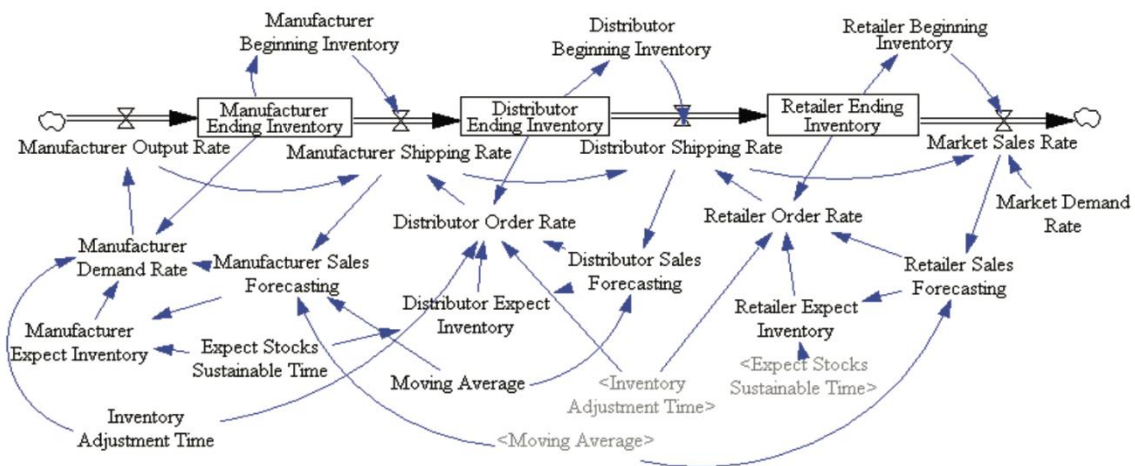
Manufacturer Beginning Inventory

Distributor Beginning Inventory

Retailer Beginning Inventory

Manufacturer Ending Inventory

Distributor Ending Inventory

Retailer Ending Inventory

Manufacturer Output Rate

Manufacturer Shipping Rate

Distributor Shipping Rate

Market Sales Rate

Distributor Order Rate

Retailer Order Rate

Market Demand Rate

Manufacturer Demand Rate

Manufacturer Sales Forecasting

Distributor Sales Forecasting

Retailer Sales Forecasting

Distributor Expect Inventory

Retailer Expect Inventory

Manufacturer Expect Inventory

Expect Stocks Sustainable Time

<Expect Stocks Sustainable Time>

Moving Average

<Inventory Adjustment Time>

Inventory Adjustment Time

<Moving Average>